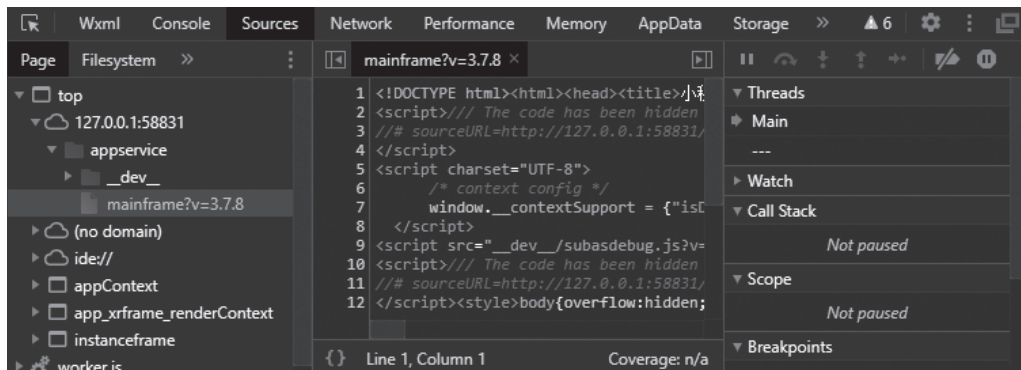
Wxml Console Sources Network Performance Memory AppData Storage » ▲6

Page Filesystem »

top
127.0.0.1:58831
appservice
__dev__
mainframe?v=3.7.8
(no domain)
ide://
appContext
app_xrframe_renderContext
instanceframe
worker.js

mainframe?v=3.7.8 ×

1 <!DOCTYPE html><html><head><title>小
2 <script>/// The code has been hidden
3 //# sourceURL=http://127.0.0.1:58831/
4 </script>
5 <script charset="UTF-8">
6 /* context config */
7 window.__contextSupport = {"isD
8 </script>
9 <script src="__dev__/subasdebug.js?v=
10 <script>/// The code has been hidden
11 //# sourceURL=http://127.0.0.1:58831/
12 </script><style>body{overflow:hidden;

{} Line 1, Column 1 Coverage: n/a

Threads
Main
---
Watch
Call Stack
Not paused
Scope
Not paused
Breakpoints